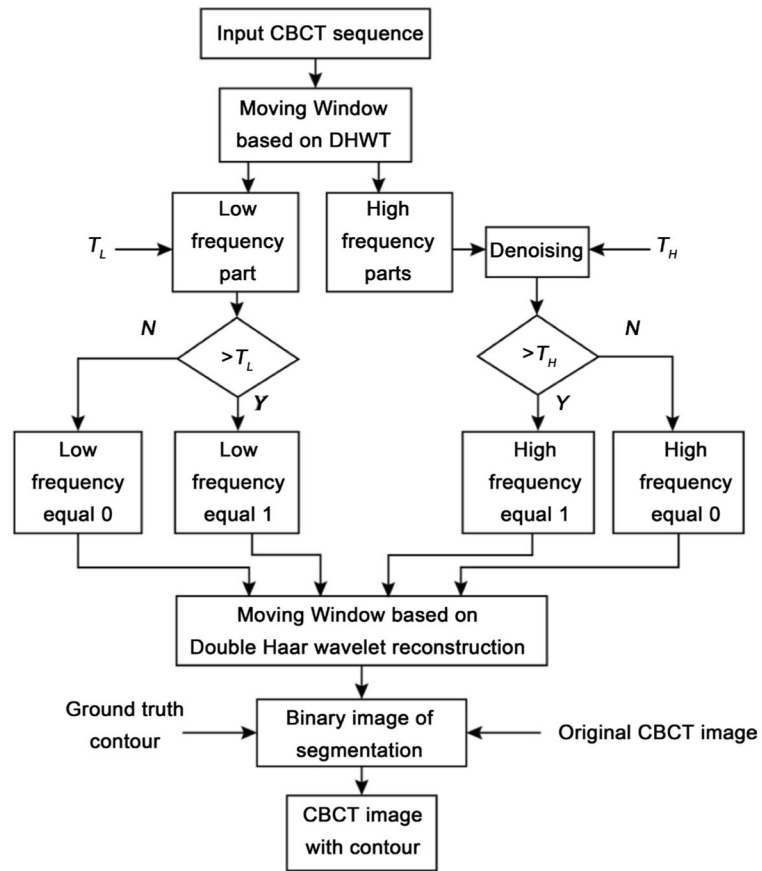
Input CBCT sequence

Moving Window based on DHWT

$T_L$

Low frequency part

High frequency parts

Denoising

$T_H$

N

$>T_L$

Y

$>T_H$

Y

N

Low frequency equal 0

Low frequency equal 1

High frequency equal 1

High frequency equal 0

Moving Window based on Double Haar wavelet reconstruction

Ground truth contour

Binary image of segmentation

Original CBCT image

CBCT image with contour